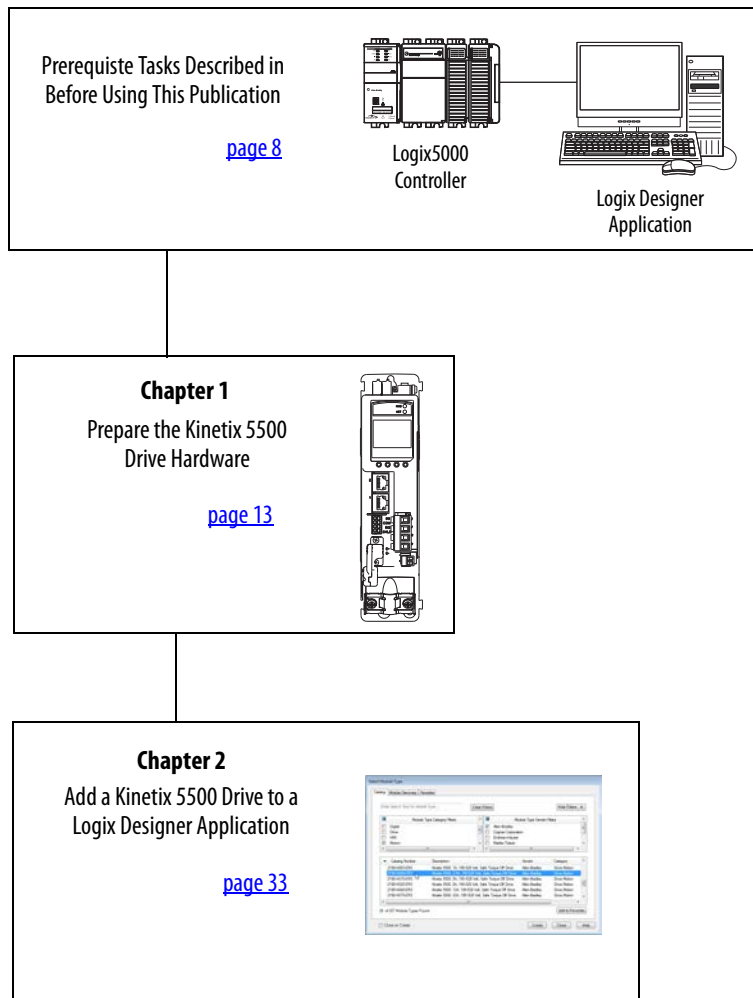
Prerequiste Tasks Described in Before Using This Publication

page 8

Logix5000 Controller

Logix Designer Application

**Chapter 1**

Prepare the Kinetix 5500 Drive Hardware

page 13

**Chapter 2**

Add a Kinetix 5500 Drive to a Logix Designer Application

page 33